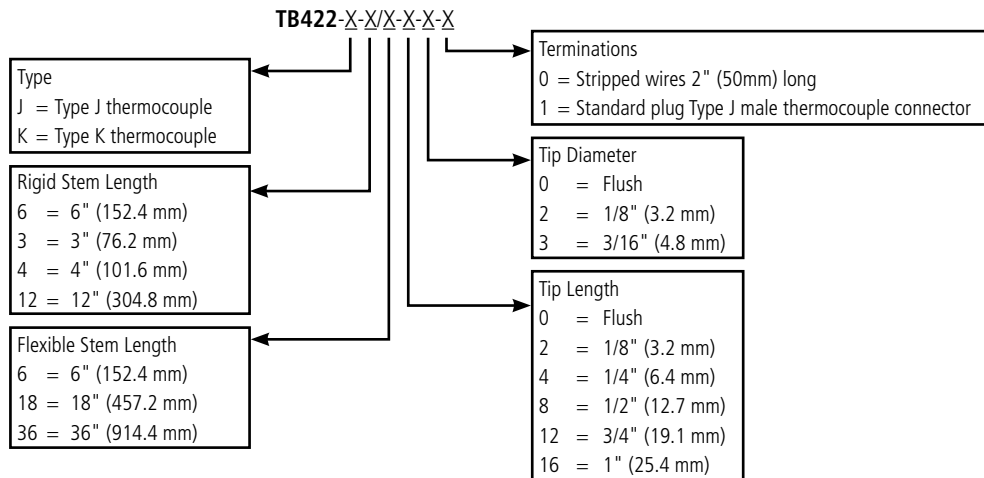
**TB422**-X-X/X-X-X-X

Type
J = Type J thermocouple
K = Type K thermocouple

Rigid Stem Length
6 = 6" (152.4 mm)
3 = 3" (76.2 mm)
4 = 4" (101.6 mm)
12 = 12" (304.8 mm)

Flexible Stem Length
6 = 6" (152.4 mm)
18 = 18" (457.2 mm)
36 = 36" (914.4 mm)

Terminations
0 = Stripped wires 2" (50mm) long
1 = Standard plug Type J male thermocouple connector

Tip Diameter
0 = Flush
2 = 1/8" (3.2 mm)
3 = 3/16" (4.8 mm)

Tip Length
0 = Flush
2 = 1/8" (3.2 mm)
4 = 1/4" (6.4 mm)
8 = 1/2" (12.7 mm)
12 = 3/4" (19.1 mm)
16 = 1" (25.4 mm)